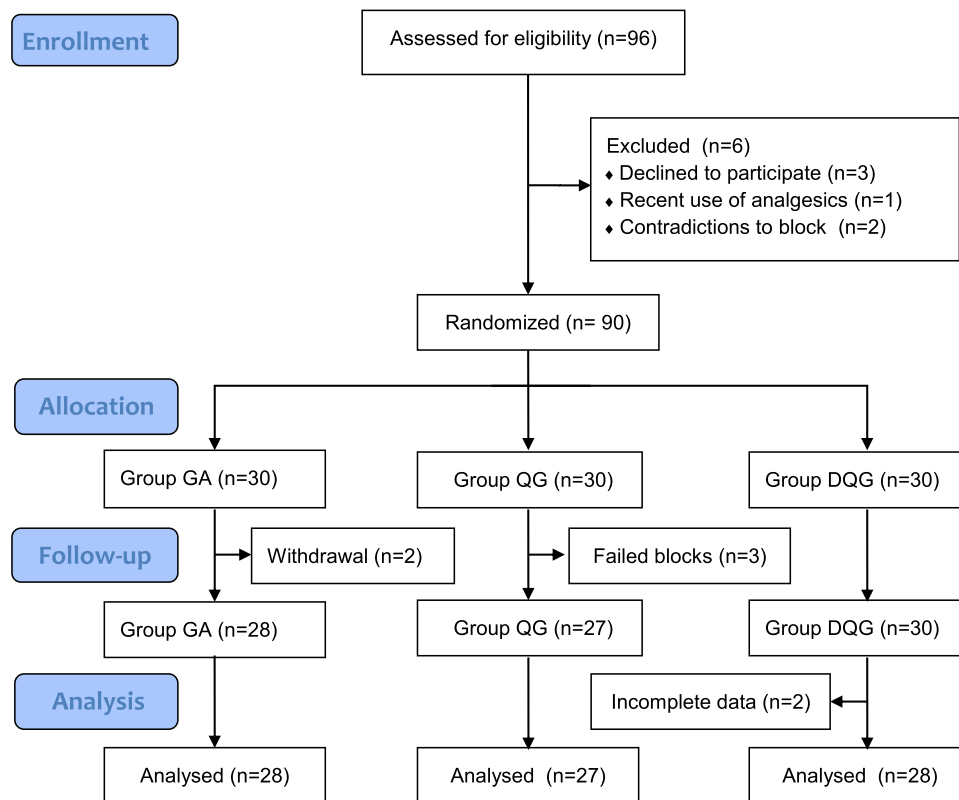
Enrollment

Assessed for eligibility (n=96)

Excluded (n=6)
♦ Declined to participate (n=3)
♦ Recent use of analgesics (n=1)
♦ Contradictions to block (n=2)

Randomized (n= 90)

Allocation

Group GA (n=30)

Group QG (n=30)

Group DQG (n=30)

Follow-up

Withdrawal (n=2)

Failed blocks (n=3)

Group GA (n=28)

Group QG (n=27)

Group DQG (n=30)

Analysis

Incomplete data (n=2)

Analysed (n=28)

Analysed (n=27)

Analysed (n=28)